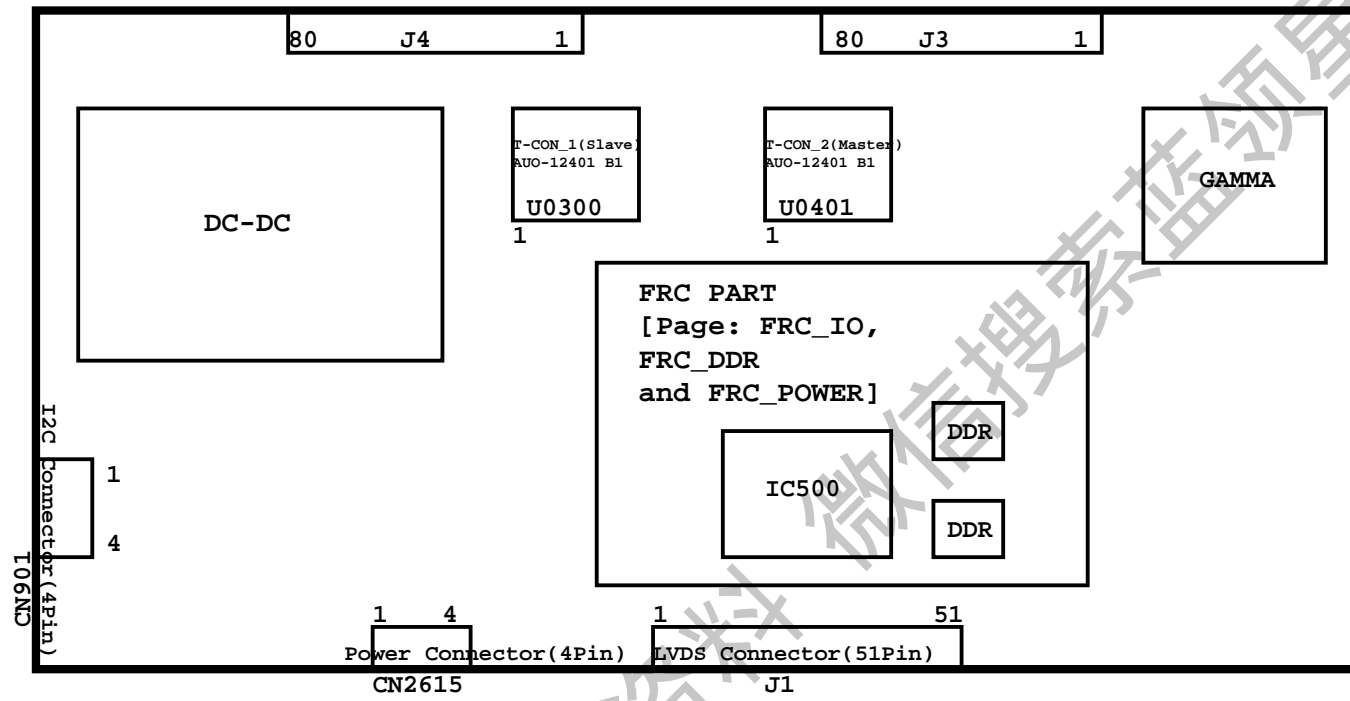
80 J4 1

80 J3 1

T-CON_1(Slave)
AUO-12401 B1
U0300
1

T-CON_2(Master)
AUO-12401 B1
U0401
1

GAMMA

DC-DC

FRC PART
[Page: FRC_IO,
FRC_DDR
and FRC_POWER]

DDR

IC500

DDR

I2C Connector(4Pin)
CN901
1
4

1 4
Power Connector(4Pin)
CN2615

1 51
LVDS Connector(51Pin)
J1

微信搜索蓝领
资料